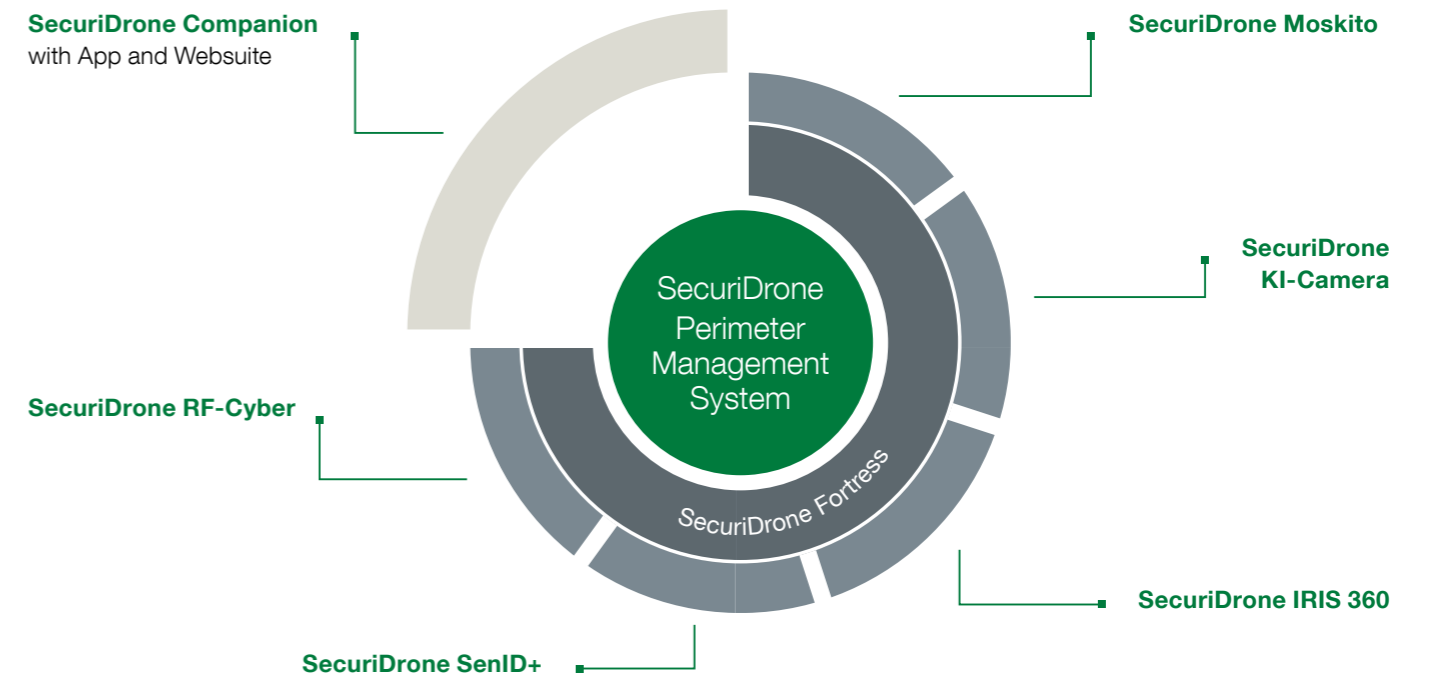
SecuriDrone Companion
with App and Websuite

SecuriDrone Moskito

SecuriDrone
KI-Camera

SecuriDrone Perimeter Management System

SecuriDrone Fortress

SecuriDrone RF-Cyber

SecuriDrone IRIS 360

SecuriDrone SenID+